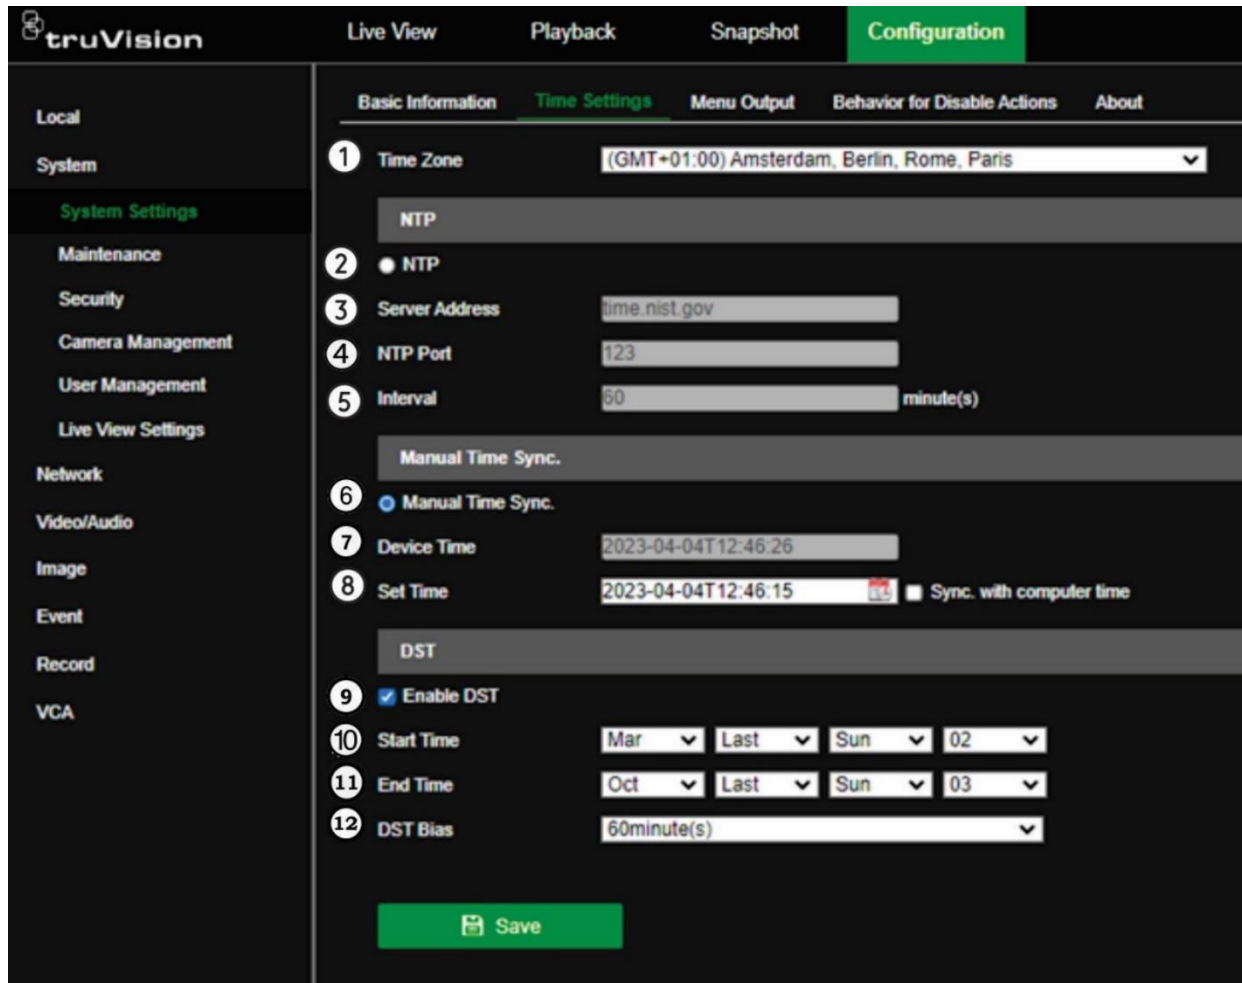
truVision

Live View Playback Snapshot Configuration

Local
System
System Settings
Maintenance
Security
Camera Management
User Management
Live View Settings
Network
Video/Audio
Image
Event
Record
VCA

Basic Information Time Settings Menu Output Behavior for Disable Actions About

1 Time Zone (GMT+01:00) Amsterdam, Berlin, Rome, Paris

NTP

2 NTP

3 Server Address time.nist.gov

4 NTP Port 123

5 Interval 60 minute(s)

Manual Time Sync.

6 Manual Time Sync.

7 Device Time 2023-04-04T12:46:26

8 Set Time 2023-04-04T12:46:15 Sync. with computer time

DST

9 Enable DST

10 Start Time Mar Last Sun 02

11 End Time Oct Last Sun 03

12 DST Bias 60minute(s)

Save